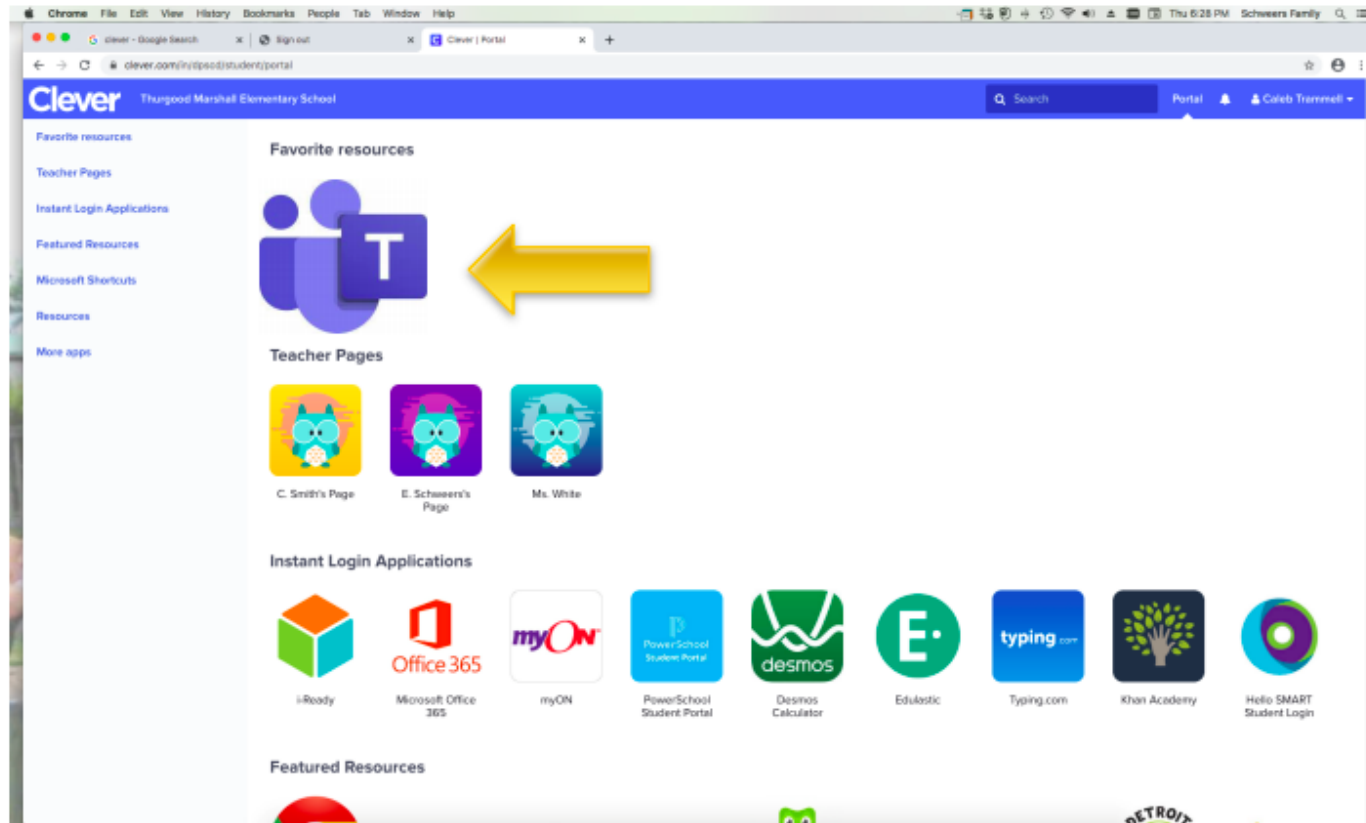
Chrome File Edit View History Bookmarks People Tab Window Help

Thu 6:28 PM Schweers Family

clever - Google Search

Sign out

Clever | Portal

clever.com/in/dpscd/student/portal

Clever Thurgood Marshall Elementary School

Search

Portal

Caleb Trammell

Favorite resources

Teacher Pages

Instant Login Applications

Featured Resources

Microsoft Shortcuts

Resources

More apps

Favorite resources

T

Teacher Pages

C. Smith's Page

E. Schweers's Page

Ms. White

Instant Login Applications

i-Ready

Office 365

Microsoft Office 365

myON

myON

PowerSchool Student Portal

PowerSchool Student Portal

desmos

Desmos Calculator

E

Edulastic

typing.com

Typing.com

Khan Academy

Hello SMART Student Login

Featured Resources

DETROIT